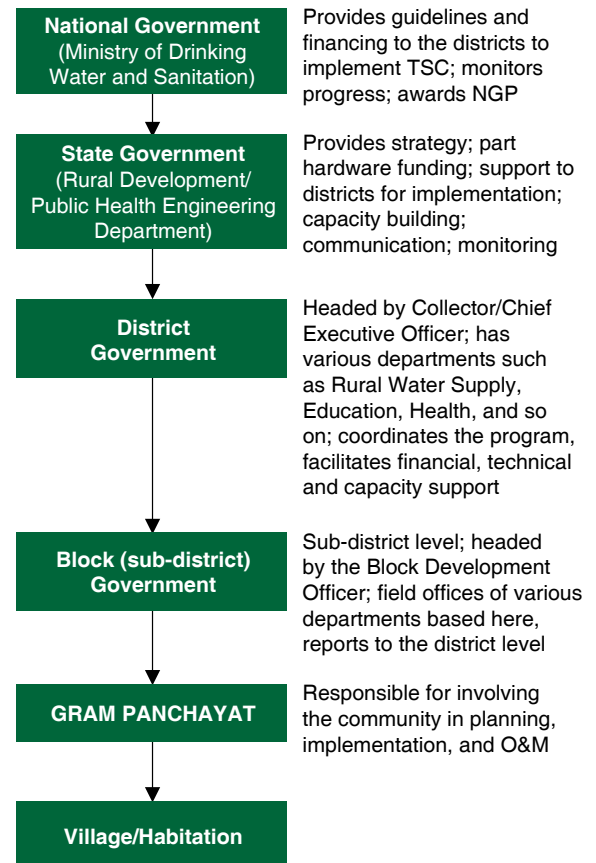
National Government (Ministry of Drinking Water and Sanitation)

Provides guidelines and financing to the districts to implement TSC; monitors progress; awards NGP

State Government (Rural Development/ Public Health Engineering Department)

Provides strategy; part hardware funding; support to districts for implementation; capacity building; communication; monitoring

District Government

Headed by Collector/Chief Executive Officer; has various departments such as Rural Water Supply, Education, Health, and so on; coordinates the program, facilitates financial, technical and capacity support

Block (sub-district) Government

Sub-district level; headed by the Block Development Officer; field offices of various departments based here, reports to the district level

GRAM PANCHAYAT

Responsible for involving the community in planning, implementation, and O&M

Village/Habitation